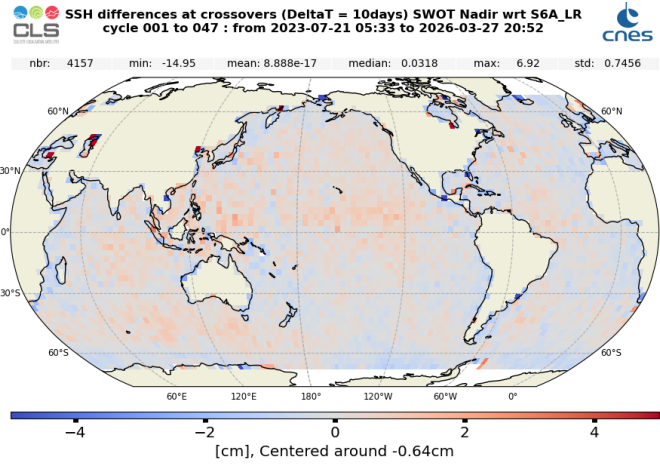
CLS

SSH differences at crossovers (DeltaT = 10days) SWOT Nadir wrt S6A_LR
cycle 001 to 047 : from 2023-07-21 05:33 to 2026-03-27 20:52

cnes

nbr: 4157 min: -14.95 mean: 8.888e-17 median: 0.0318 max: 6.92 std: 0.7456

60°N
30°N
0°
30°S
60°S
60°N
30°N
0°
30°S
60°S
60°E 120°E 180° 120°W 60°W 0°

−4 −2 0 2 4
[cm], Centered around -0.64cm